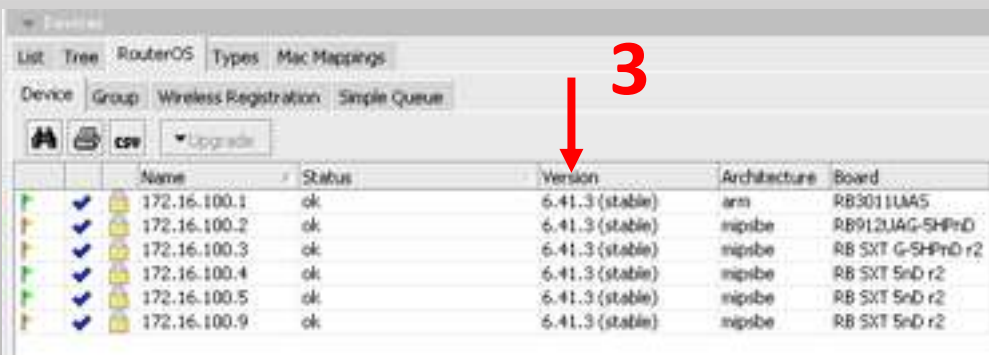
Devices

List | Tree | RouterOS | Types | Mac Mappings

Device | Group | Wireless Registration | Simple Queue

3

csv | Upgrade

| Name | Status | Version | Architecture | Board |
|---|---|---|---|---|
| 172.16.100.1 | ok | 6.41.3 (stable) | arm | RB3011UiAS |
| 172.16.100.2 | ok | 6.41.3 (stable) | mipsbe | RB912UAG-5HPnD |
| 172.16.100.3 | ok | 6.41.3 (stable) | mipsbe | RB SXT G-5HPnD r2 |
| 172.16.100.4 | ok | 6.41.3 (stable) | mipsbe | RB SXT 5nD r2 |
| 172.16.100.5 | ok | 6.41.3 (stable) | mipsbe | RB SXT 5nD r2 |
| 172.16.100.9 | ok | 6.41.3 (stable) | mipsbe | RB SXT 5nD r2 |